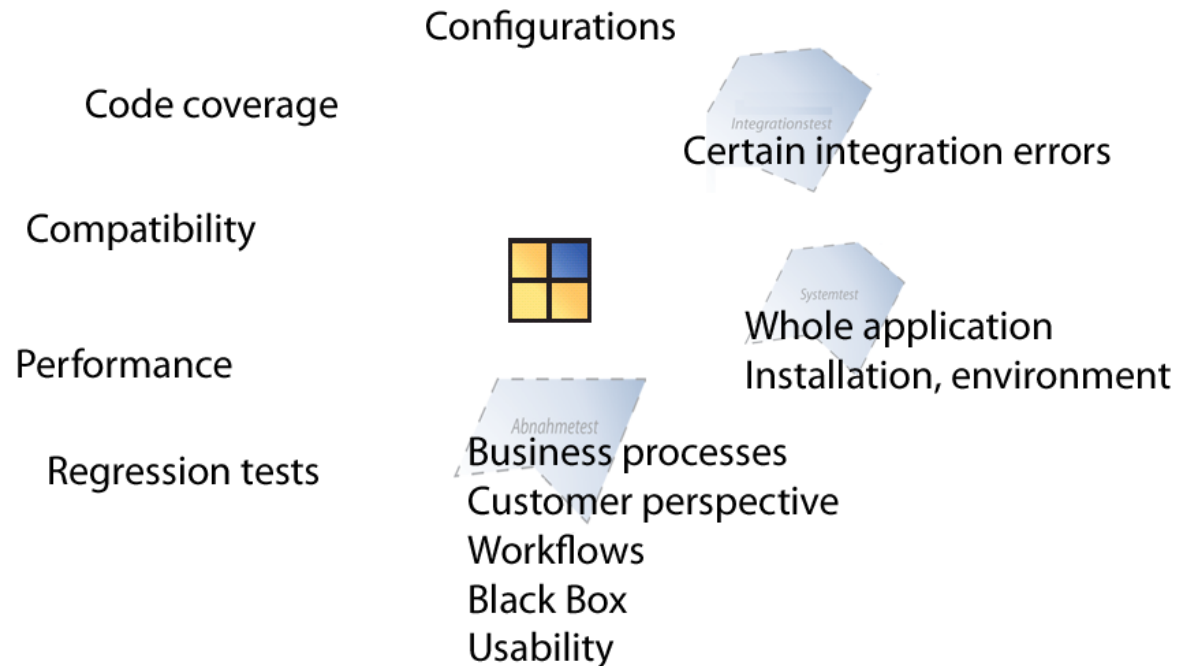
Configurations

Code coverage

Integrationstest

Certain integration errors

Compatibility

Systemtest

Whole application
Installation, environment

Performance

Abnahmetest

Regression tests

Business processes
Customer perspective
Workflows
Black Box
Usability